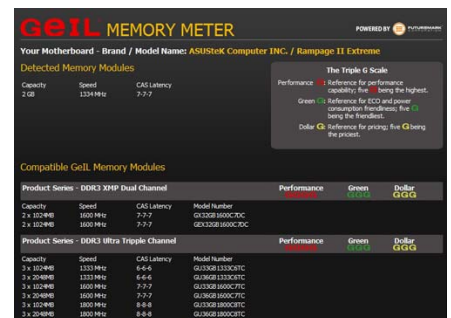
GeIL MEMORY METER

POWERED BY FUTUREMARK

Your Motherboard - Brand / Model Name: ASUSTeK Computer INC. / Rampage II Extreme

Detected Memory Modules

| Capacity | Speed | CAS Latency |
|---|---|---|
| 2 GB | 1334 MHz | 7-7-7 |

The Triple G Scale

Performance G: Reference for performance capability; five G being the highest.

Green G: Reference for ECO and power consumption friendliness; five G being the friendliest.

Dollar G: Reference for pricing; five G being the priciest.

Compatible GeIL Memory Modules

Product Series - DDR3 XMP Dual Channel

Performance GGG Green GGG Dollar GGG

| Capacity | Speed | CAS Latency | Model Number |
|---|---|---|---|
| 2 x 1024MB | 1600 MHz | 7-7-7 | GX32GB1600C7DC |
| 2 x 1024MB | 1600 MHz | 7-7-7 | GEX32GB1600C7DC |

Product Series - DDR3 Ultra Tripple Channel

Performance GGG Green GGG Dollar GGG

| Capacity | Speed | CAS Latency | Model Number |
|---|---|---|---|
| 3 x 1024MB | 1333 MHz | 6-6-6 | GU33GB1333C6TC |
| 3 x 2048MB | 1333 MHz | 6-6-6 | GU36GB1333C6TC |
| 3 x 1024MB | 1600 MHz | 7-7-7 | GU33GB1600C7TC |
| 3 x 2048MB | 1600 MHz | 7-7-7 | GU36GB1600C7TC |
| 3 x 1024MB | 1800 MHz | 8-8-8 | GU33GB1800C8TC |
| 3 x 2048MB | 1800 MHz | 8-8-8 | GU36GB1800C8TC |